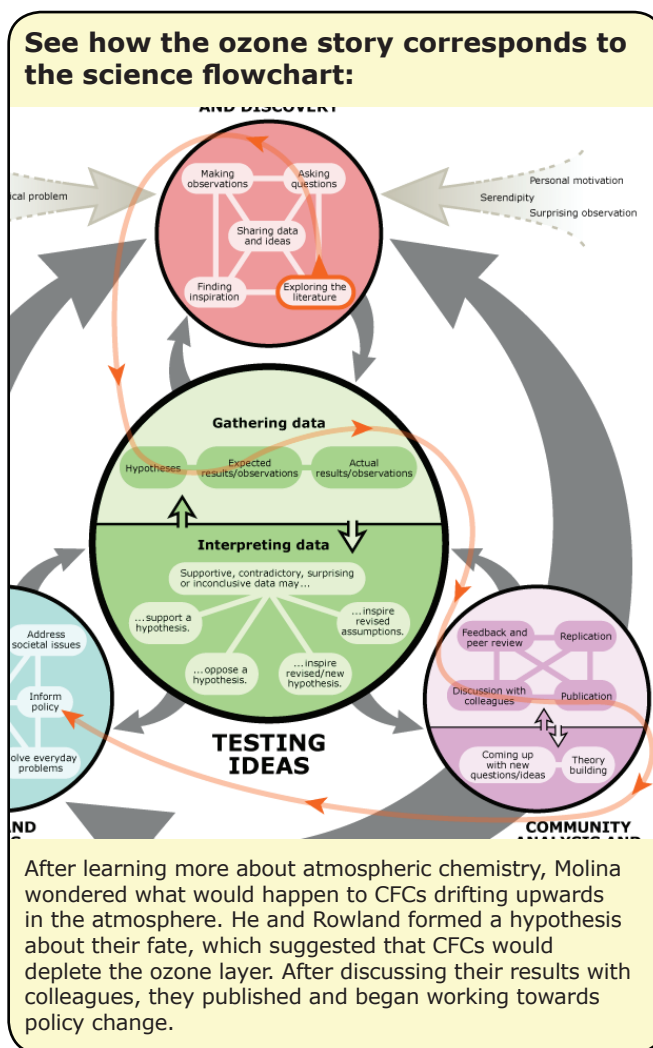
See how the ozone story corresponds to the science flowchart:

AND DISCOVERY

ical problem

Personal motivation
Serendipity
Surprising observation

Making observations
Asking questions
Sharing data and ideas
Finding inspiration
Exploring the literature

Gathering data
Hypotheses
Expected results/observations
Actual results/observations

Interpreting data
Supportive, contradictory, surprising or inconclusive data may...
...support a hypothesis.
...inspire revised assumptions.
...oppose a hypothesis.
...inspire revised/new hypothesis.

TESTING IDEAS

Address societal issues
Inform policy
olve everyday problems

ND

Feedback and peer review
Replication
Discussion with colleagues
Publication
Coming up with new questions/ideas
Theory building

COMMUNITY

After learning more about atmospheric chemistry, Molina wondered what would happen to CFCs drifting upwards in the atmosphere. He and Rowland formed a hypothesis about their fate, which suggested that CFCs would deplete the ozone layer. After discussing their results with colleagues, they published and began working towards policy change.